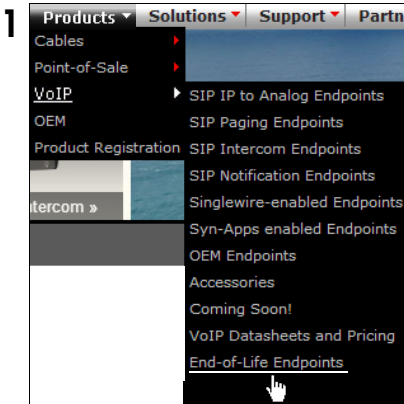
1

Products Solutions Support Partn

Cables
Point-of-Sale
VoIP
OEM
Product Registration

tercom »

SIP IP to Analog Endpoints
SIP Paging Endpoints
SIP Intercom Endpoints
SIP Notification Endpoints
Singlewire-enabled Endpoints
Syn-Apps enabled Endpoints
OEM Endpoints
Accessories
Coming Soon!
VoIP Datasheets and Pricing
End-of-Life Endpoints